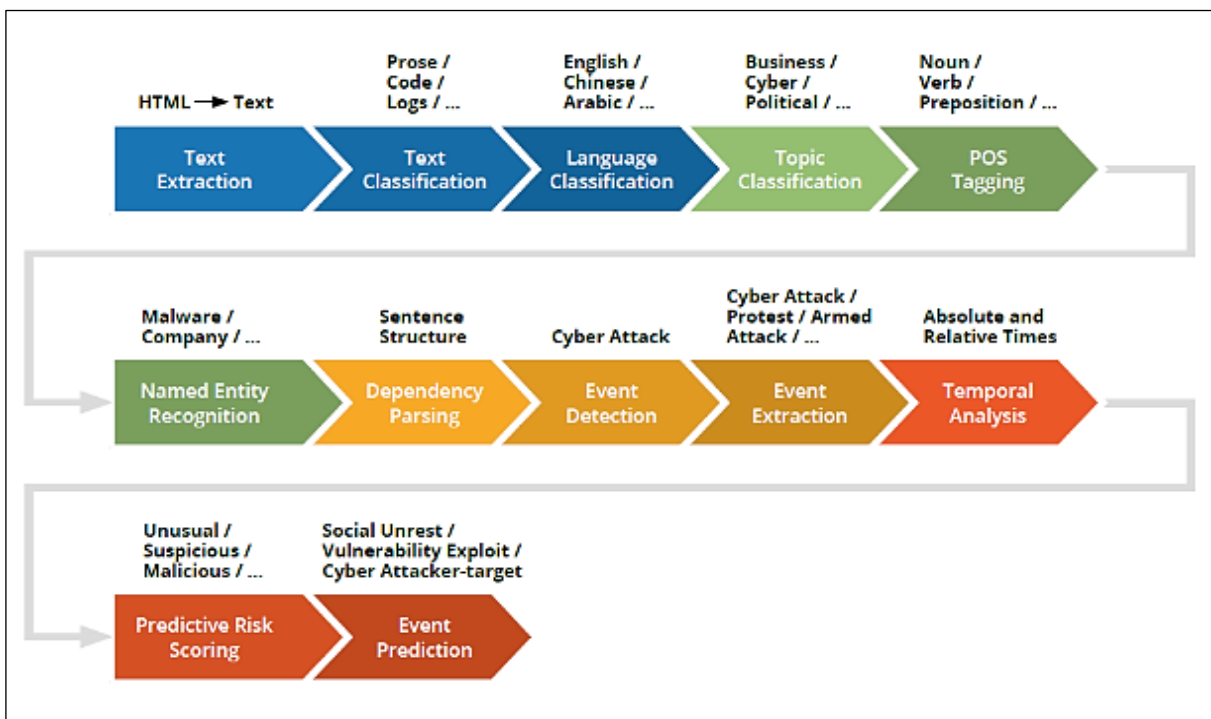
HTML → Text

Text Extraction

Prose / Code / Logs / ...

Text Classification

English / Chinese / Arabic / ...

Language Classification

Business / Cyber / Political / ...

Topic Classification

Noun / Verb / Preposition / ...

POS Tagging

Malware / Company / ...

Named Entity Recognition

Sentence Structure

Dependency Parsing

Cyber Attack

Event Detection

Cyber Attack / Protest / Armed Attack / ...

Event Extraction

Absolute and Relative Times

Temporal Analysis

Unusual / Suspicious / Malicious / ...

Predictive Risk Scoring

Social Unrest / Vulnerability Exploit / Cyber Attacker-target

Event Prediction